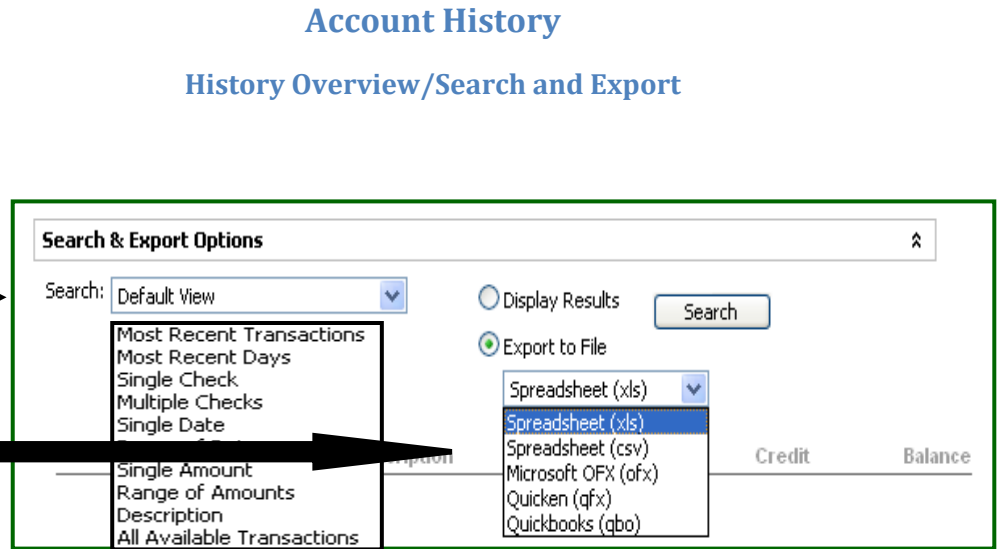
Account History

History Overview/Search and Export

Search & Export Options

Search: Default View

Most Recent Transactions
Most Recent Days
Single Check
Multiple Checks
Single Date
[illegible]
Single Amount
Range of Amounts
Description
All Available Transactions

Display Results

Search

Export to File

Spreadsheet (xls)

Spreadsheet (xls)
Spreadsheet (csv)
Microsoft OFX (ofx)
Quicken (qfx)
Quickbooks (qbo)

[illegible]ption

Credit

Balance